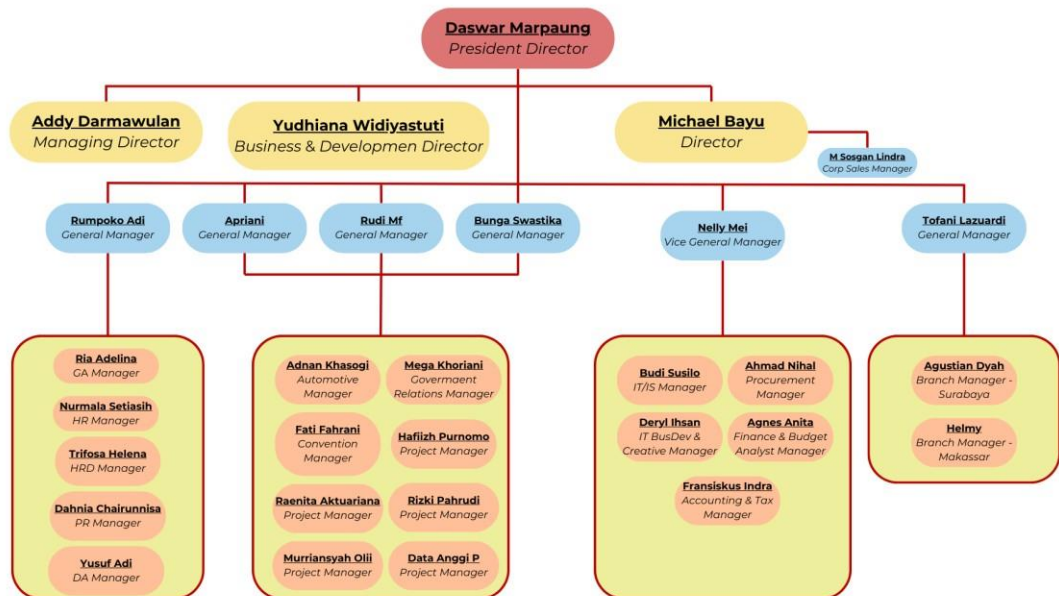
Daswar Marpaung
President Director

Addy Darmawulan
Managing Director

Yudhiana Widiyastuti
Business & Developmen Director

Michael Bayu
Director

M Sosgan Lindra
Corp Sales Manager

Rumpoko Adi
General Manager

Apriani
General Manager

Rudi Mf
General Manager

Bunga Swastika
General Manager

Nelly Mei
Vice General Manager

Tofani Lazuardi
General Manager

Ria Adelina
GA Manager

Nurmala Setiasih
HR Manager

Trifosa Helena
HRD Manager

Dahnia Chairunnisa
PR Manager

Yusuf Adi
DA Manager

Adnan Khasogi
Automotive Manager

Mega Khoriani
Govermaent Relations Manager

Fati Fahrani
Convention Manager

Hafiizh Purnomo
Project Manager

Raenita Aktuariana
Project Manager

Rizki Pahrudi
Project Manager

Murriansyah Olii
Project Manager

Data Anggi P
Project Manager

Budi Susilo
IT/IS Manager

Ahmad Nihal
Procurement Manager

Deryl Ihsan
IT BusDev & Creative Manager

Agnes Anita
Finance & Budget Analyst Manager

Fransiskus Indra
Accounting & Tax Manager

Agustian Dyah
Branch Manager - Surabaya

Helmy
Branch Manager - Makassar